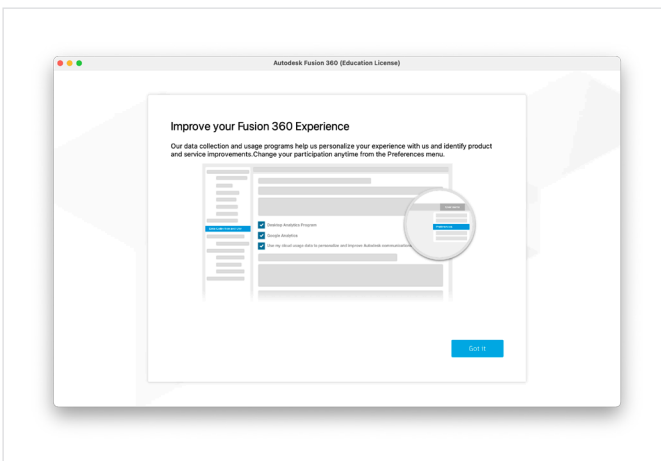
Autodesk Fusion 360 (Education License)

Improve your Fusion 360 Experience

Our data collection and usage programs help us personalize your experience with us and identify product and service improvements.Change your participation anytime from the Preferences menu.

Desktop Analytics Program

Google Analytics

Use my cloud usage data to personalize and improve Autodesk communications

Got it